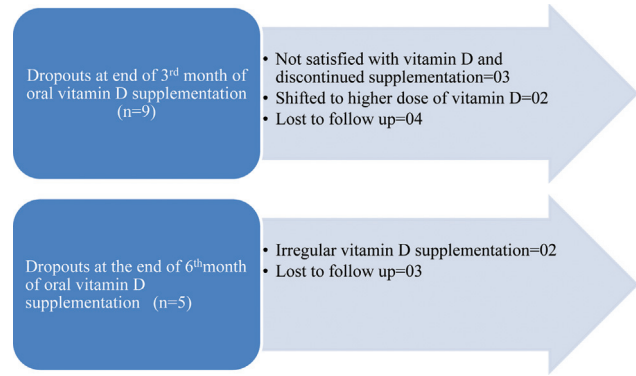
Dropouts at end of 3$^{rd}$ month of oral vitamin D supplementation (n=9)

• Not satisfied with vitamin D and discontinued supplementation=03
• Shifted to higher dose of vitamin D=02
• Lost to follow up=04

Dropouts at the end of 6$^{th}$month of oral vitamin D supplementation (n=5)

• Irregular vitamin D supplementation=02
• Lost to follow up=03